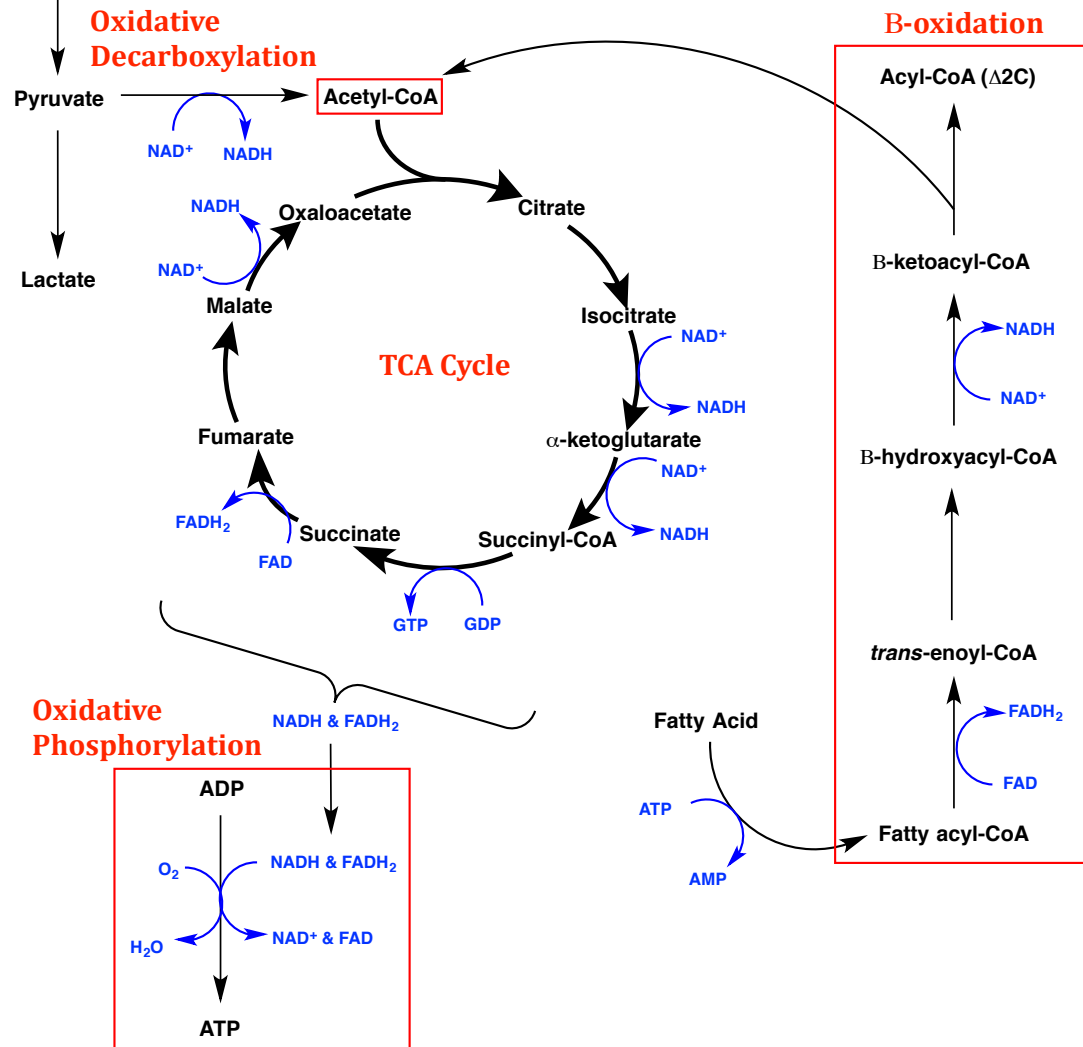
Oxidative Decarboxylation

Pyruvate

$NAD^+$

NADH

Acetyl-CoA

Lactate

NADH

Oxaloacetate

Citrate

$NAD^+$

Malate

Isocitrate

$NAD^+$

NADH

TCA Cycle

Fumarate

α-ketoglutarate

$NAD^+$

NADH

$FADH_2$

FAD

Succinate

Succinyl-CoA

GTP

GDP

Β-oxidation

Acyl-CoA (Δ2C)

Β-ketoacyl-CoA

NADH

$NAD^+$

Β-hydroxyacyl-CoA

trans-enoyl-CoA

$FADH_2$

FAD

Fatty acyl-CoA

Fatty Acid

ATP

AMP

Oxidative Phosphorylation

NADH & $FADH_2$

ADP

$O_2$

NADH & $FADH_2$

$H_2O$

$NAD^+$ & FAD

ATP